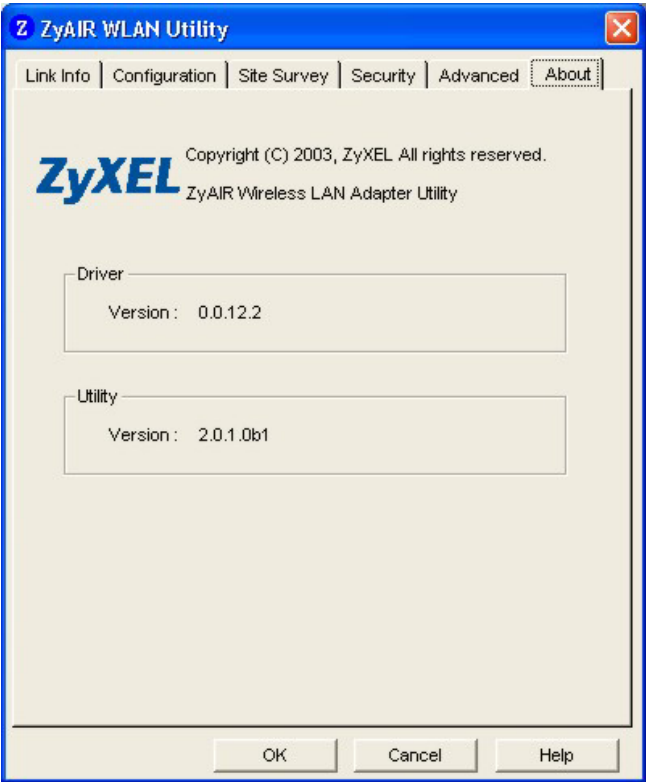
Z ZyAIR WLAN Utility

Link Info | Configuration | Site Survey | Security | Advanced | About

ZyXEL

Copyright (C) 2003, ZyXEL All rights reserved.

ZyAIR Wireless LAN Adapter Utility

Driver

Version : 0.0.12.2

Utility

Version : 2.0.1.0b1

OK Cancel Help